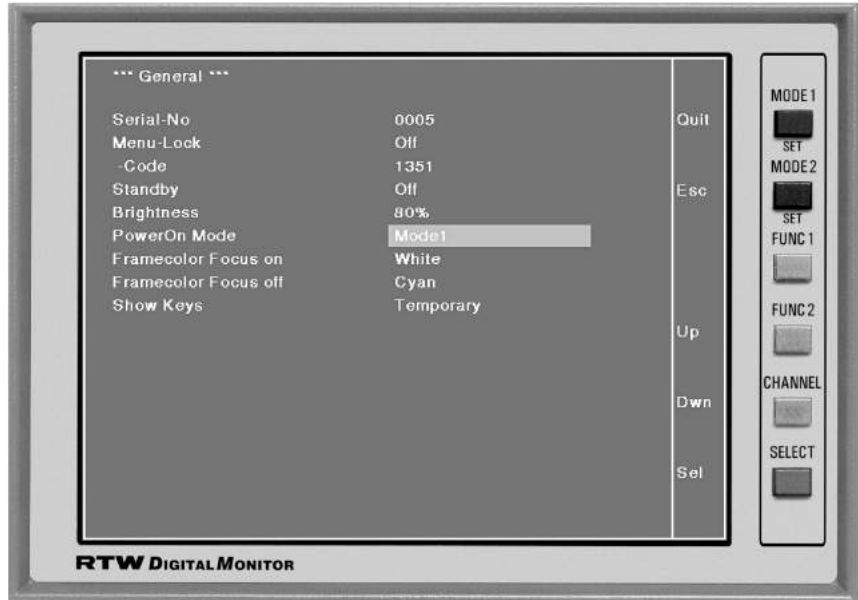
*** General ***

| | |
|---|---|
| Serial-No | 0005 |
| Menu-Lock | Off |
| -Code | 1351 |
| Standby | Off |
| Brightness | 80% |
| PowerOn Mode | Mode1 |
| Framecolor Focus on | White |
| Framecolor Focus off | Cyan |
| Show Keys | Temporary |

Quit
Esc
Up
Dwn
Sel

MODE 1
SET
MODE 2
SET
FUNC 1
FUNC 2
CHANNEL
SELECT

RTW DIGITAL MONITOR